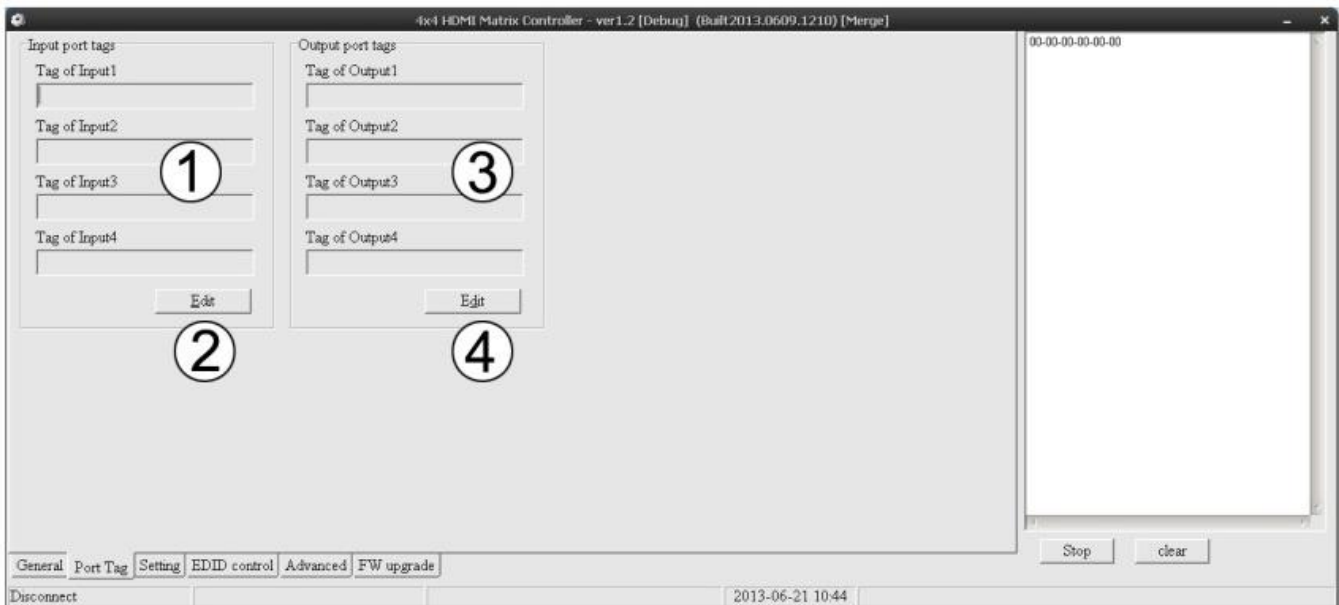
4x4 HDMI Matrix Controller - ver1.2 [Debug] (Built2013.0609.1210) [Merge]

Input port tags
Tag of Input1
Tag of Input2
Tag of Input3
Tag of Input4
Edit

Output port tags
Tag of Output1
Tag of Output2
Tag of Output3
Tag of Output4
Edit

1
2
3
4

00-00-00-00-00-00

Stop
clear

General
Port Tag
Setting
EDID control
Advanced
FW upgrade

Disconnect
2013-06-21 10:44